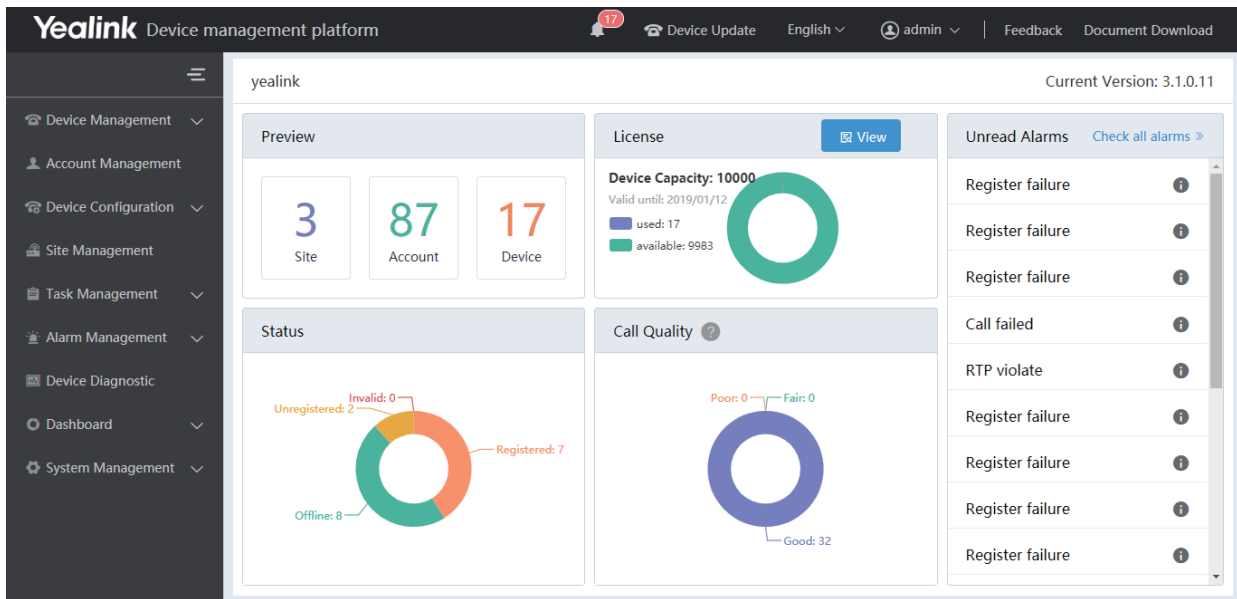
Yealink Device management platform

17 Device Update English admin Feedback Document Download

Device Management
Account Management
Device Configuration
Site Management
Task Management
Alarm Management
Device Diagnostic
Dashboard
System Management

yealink

Current Version: 3.1.0.11

Preview

3
Site

87
Account

17
Device

License

View

Device Capacity: 10000
Valid until: 2019/01/12
used: 17
available: 9983

Unread Alarms

Check all alarms »

Register failure
Register failure
Register failure
Call failed
RTP violate
Register failure
Register failure
Register failure
Register failure

Status

Invalid: 0
Unregistered: 2
Registered: 7
Offline: 8

Call Quality

Poor: 0
Fair: 0
Good: 32